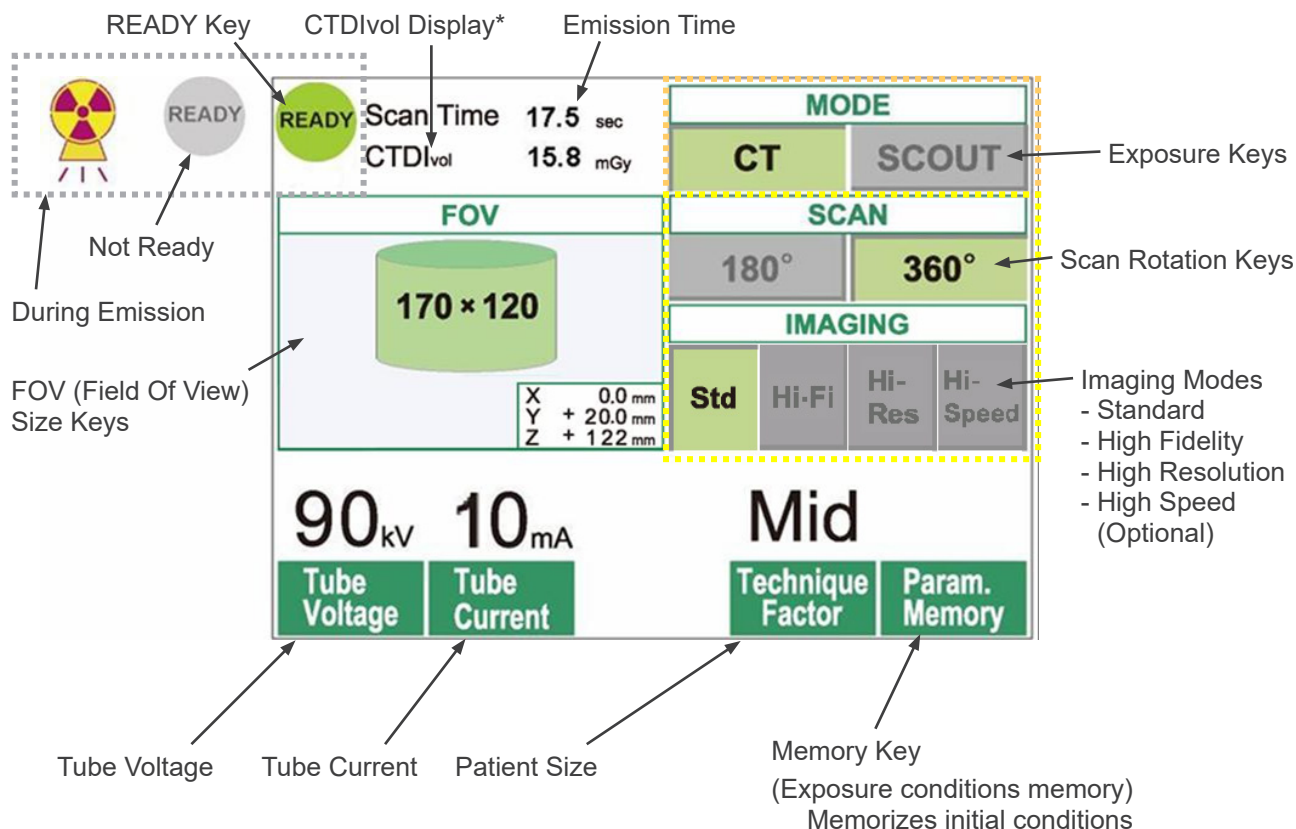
READY Key

CTDIvol Display*

Emission Time

READY

READY

Scan Time 17.5 sec

CTDIvol 15.8 mGy

MODE

CT

SCOUT

Exposure Keys

Not Ready

During Emission

FOV

SCAN

180°

360°

Scan Rotation Keys

170 × 120

IMAGING

FOV (Field Of View) Size Keys

Std

Hi-Fi

Hi-Res

Hi-Speed

Imaging Modes
- Standard
- High Fidelity
- High Resolution
- High Speed (Optional)

X 0.0 mm
Y + 20.0 mm
Z + 122 mm

90kV

10mA

Mid

Tube Voltage

Tube Current

Technique Factor

Param. Memory

Tube Voltage

Tube Current

Patient Size

Memory Key
(Exposure conditions memory)
Memorizes initial conditions